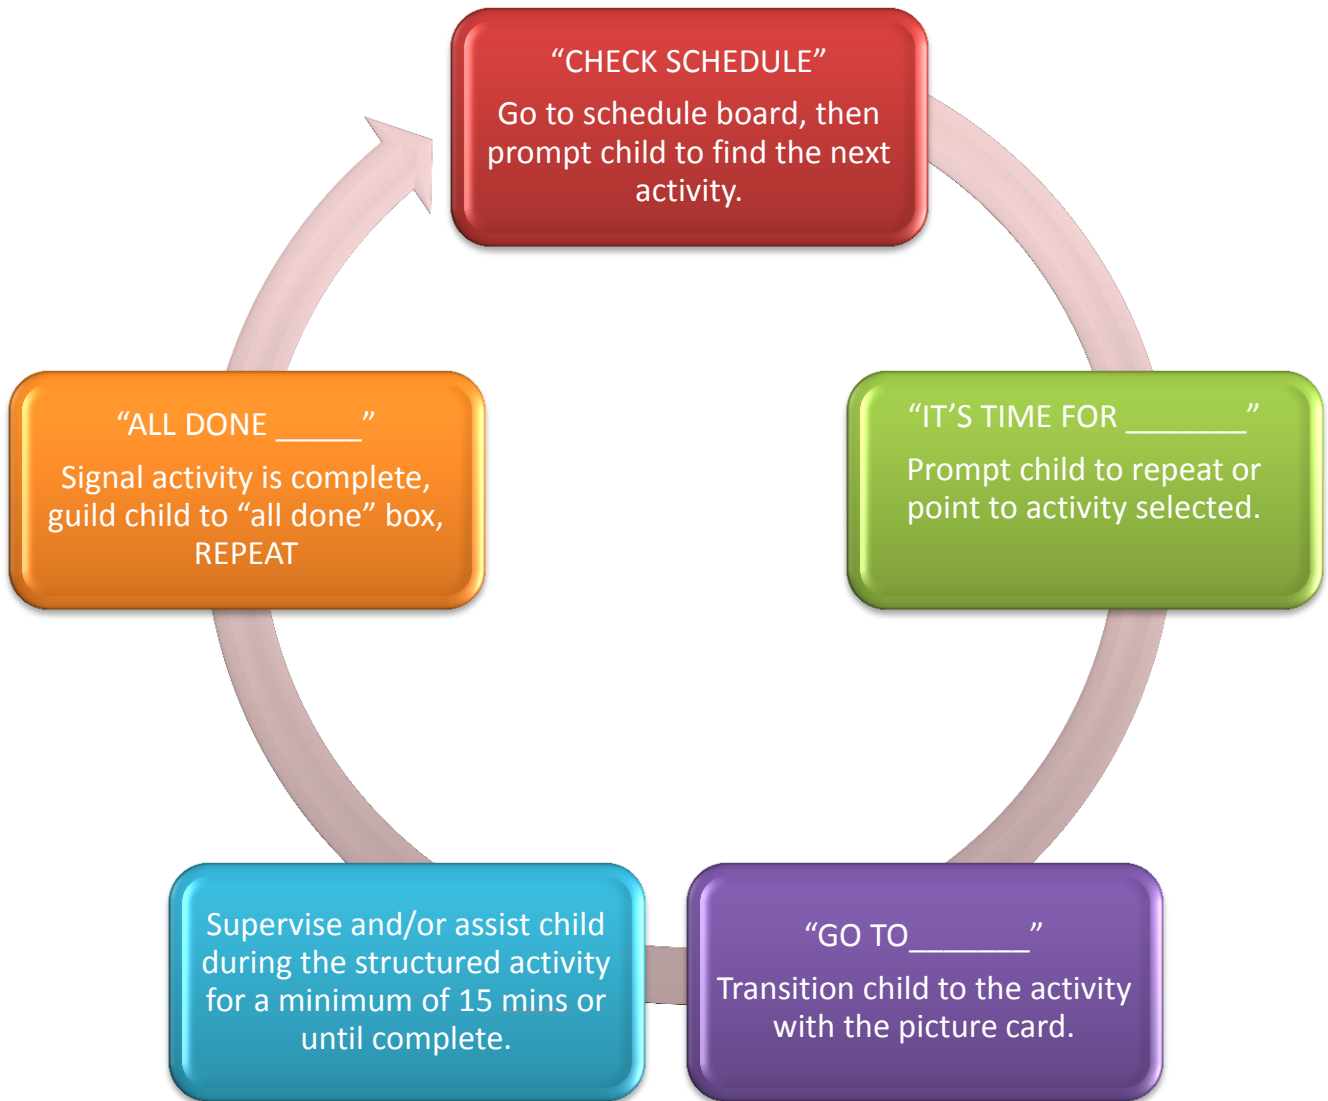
“CHECK SCHEDULE”

Go to schedule board, then prompt child to find the next activity.

“IT’S TIME FOR _______”

Prompt child to repeat or point to activity selected.

“GO TO_______”

Transition child to the activity with the picture card.

Supervise and/or assist child during the structured activity for a minimum of 15 mins or until complete.

“ALL DONE _____”

Signal activity is complete, guild child to “all done” box, REPEAT